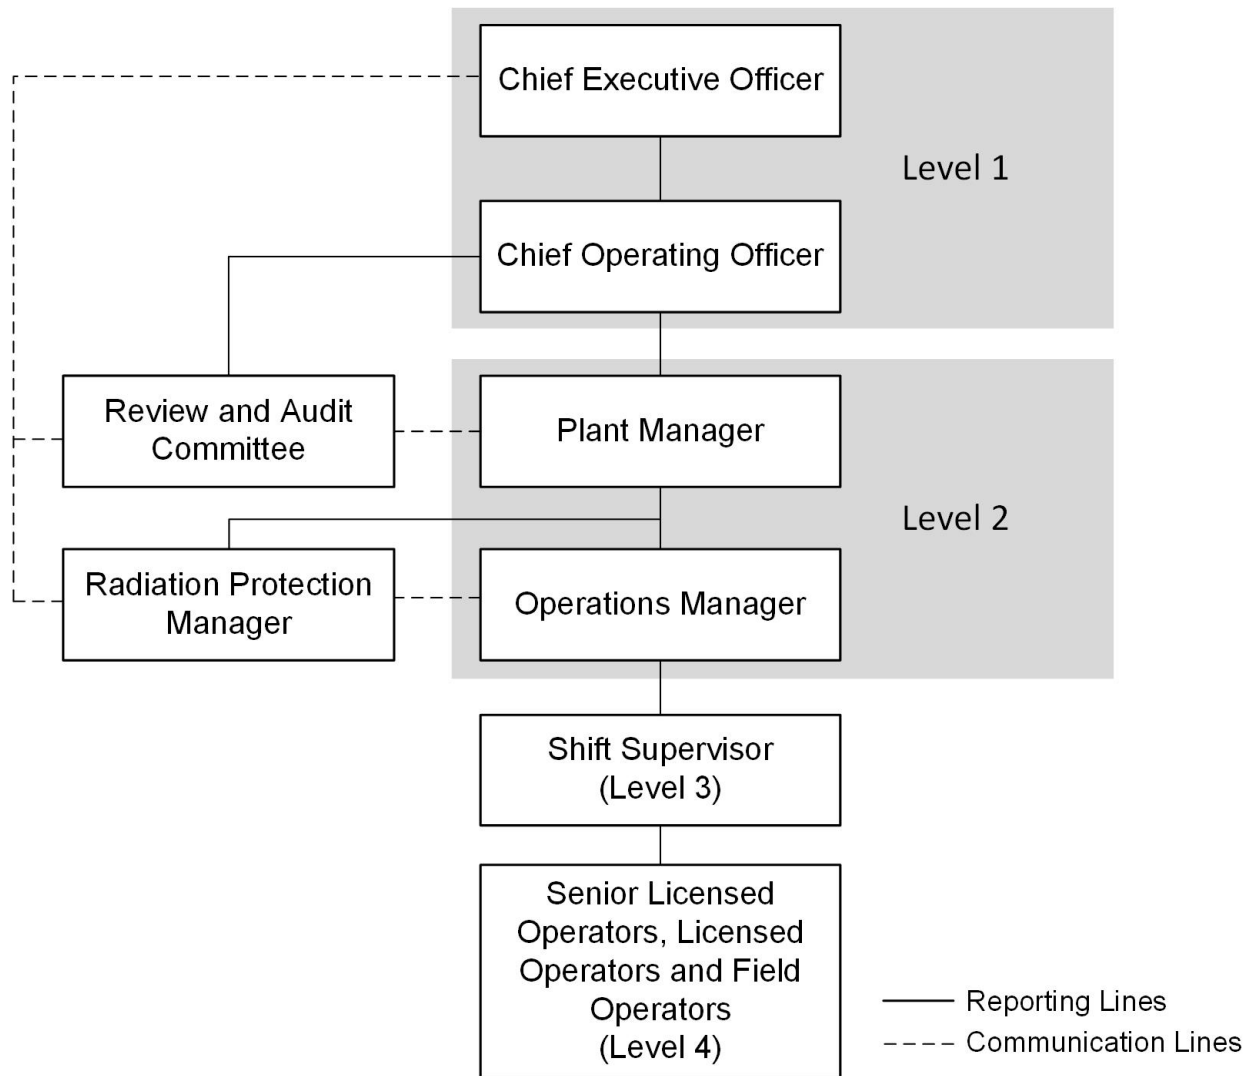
Chief Executive Officer

Level 1

Chief Operating Officer

Review and Audit Committee

Plant Manager

Level 2

Radiation Protection Manager

Operations Manager

Shift Supervisor (Level 3)

Senior Licensed Operators, Licensed Operators and Field Operators (Level 4)

Reporting Lines
Communication Lines